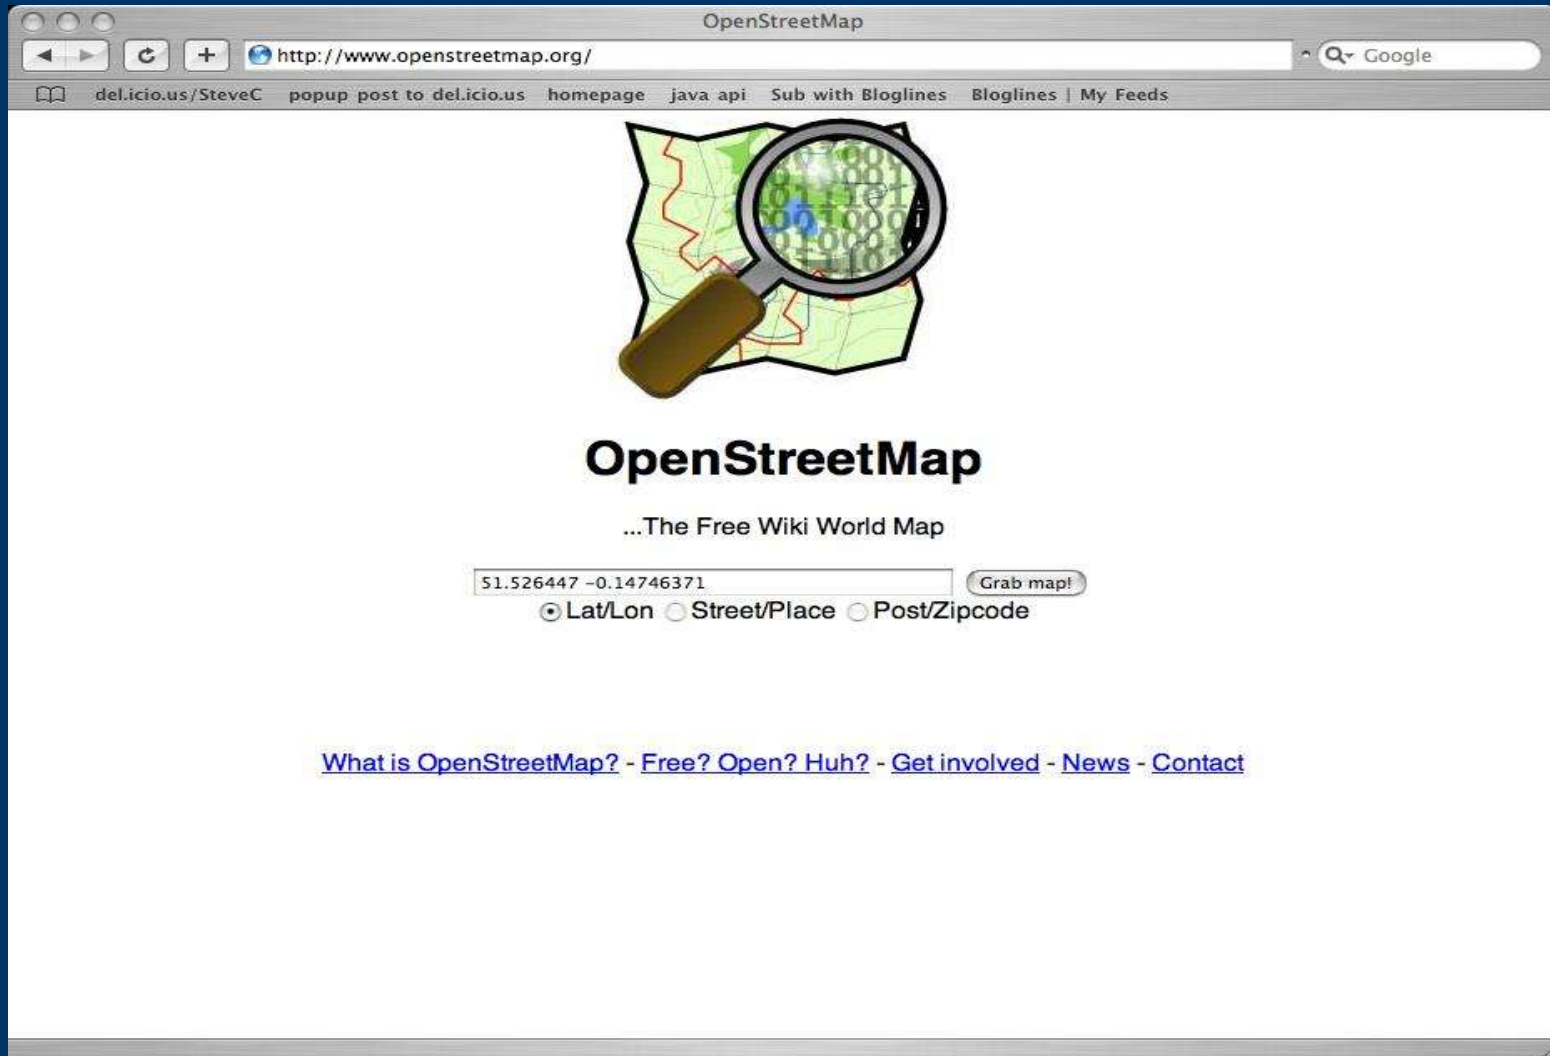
OpenStreetMap

http://www.openstreetmap.org/

Google

del.icio.us/SteveC popup post to del.icio.us homepage java api Sub with Bloglines Bloglines | My Feeds

OpenStreetMap

...The Free Wiki World Map

51.526447 -0.14746371

Grab map!

Lat/Lon Street/Place Post/Zipcode

What is OpenStreetMap? - Free? Open? Huh? - Get involved - News - Contact